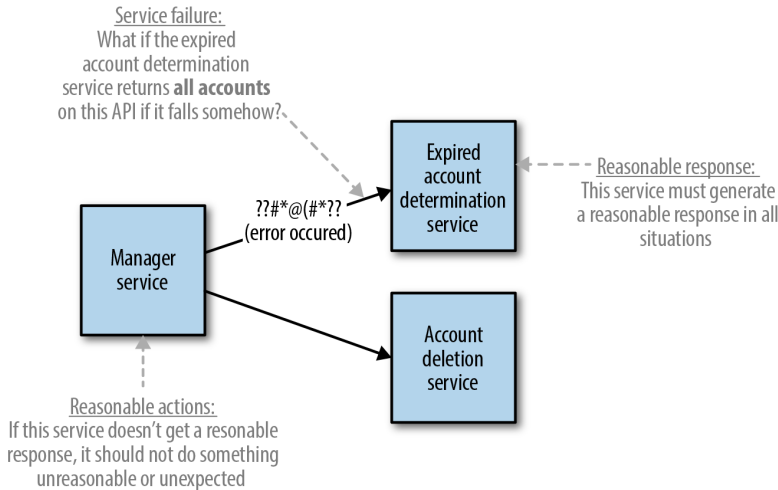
Service failure:
What if the expired account determination service returns **all accounts** on this API if it falls somehow?

Expired account determination service

Reasonable response:
This service must generate a reasonable response in all situations

??#*@(#*??
(error occured)

Manager service

Account deletion service

Reasonable actions:
If this service doesn't get a resonable response, it should not do something unreasonable or unexpected